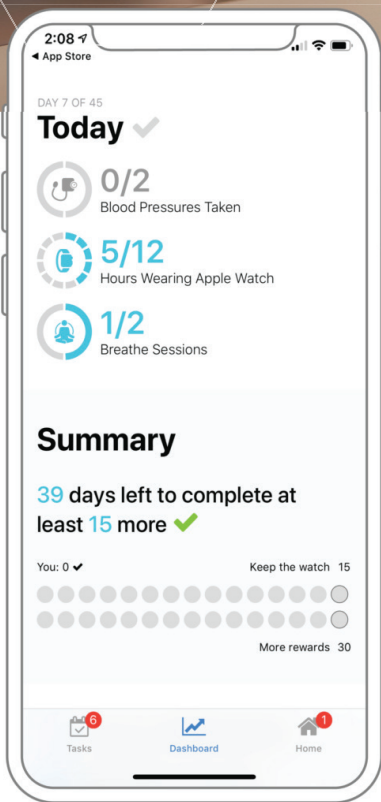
2:08
◂ App Store

DAY 7 OF 45
Today

0/2
Blood Pressures Taken

5/12
Hours Wearing Apple Watch

1/2
Breathe Sessions

Summary

39 days left to complete at least 15 more

You: 0 ✔
Keep the watch 15

More rewards 30

6
Tasks
Dashboard
1
Home